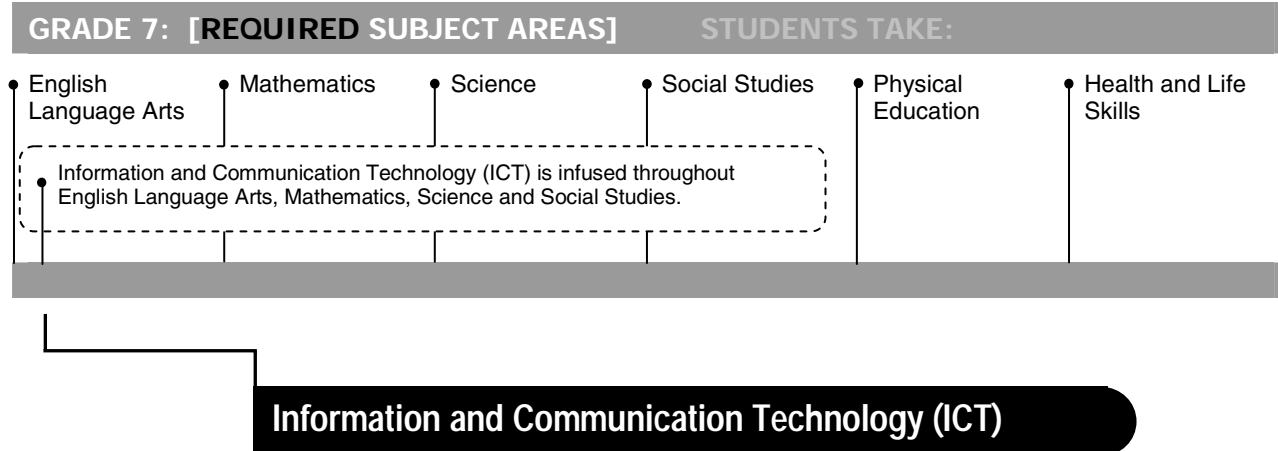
GRADE 7: [REQUIRED SUBJECT AREAS] STUDENTS TAKE:

English Language Arts

Mathematics

Science

Social Studies

Physical Education

Health and Life Skills

Information and Communication Technology (ICT) is infused throughout English Language Arts, Mathematics, Science and Social Studies.

Information and Communication Technology (ICT)